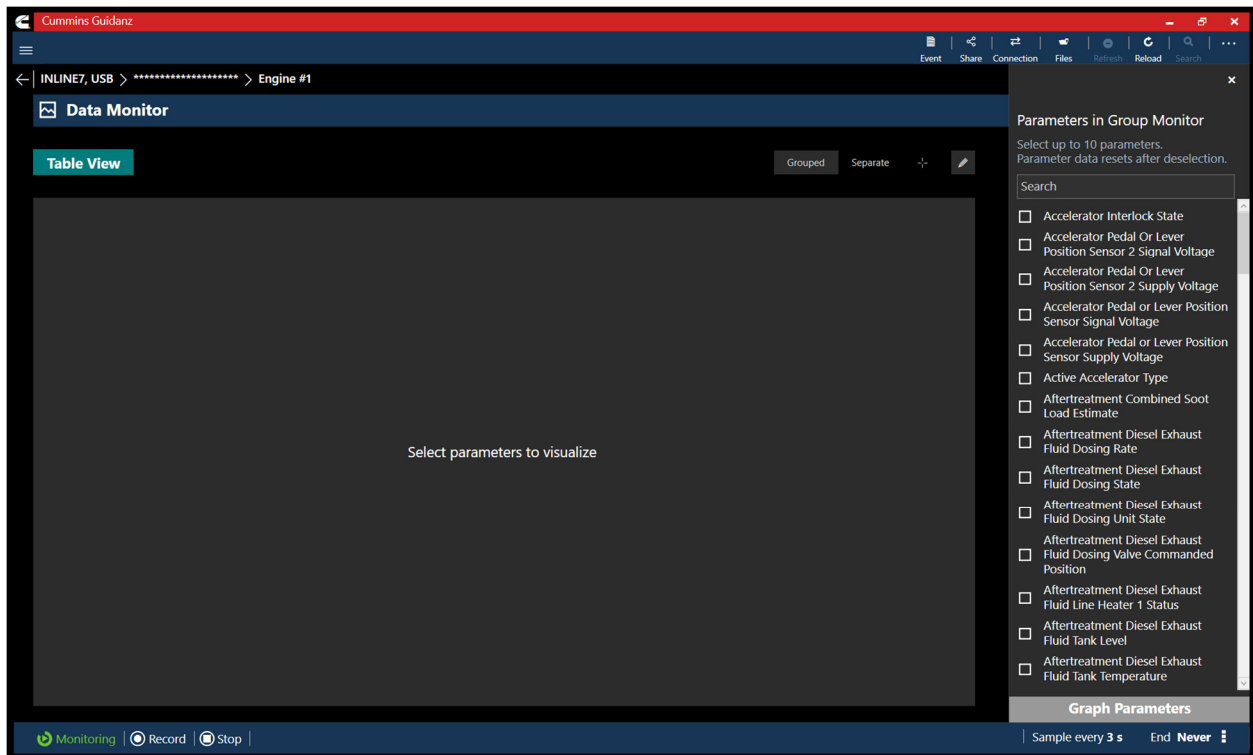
Cummins Guidanz

Event Share Connection Files Refresh Reload Search

INLINE7, USB > ******************** > Engine #1

Data Monitor

Table View

Grouped Separate

Select parameters to visualize

Parameters in Group Monitor

Select up to 10 parameters.
Parameter data resets after deselection.

Search

Accelerator Interlock State

Accelerator Pedal Or Lever Position Sensor 2 Signal Voltage

Accelerator Pedal Or Lever Position Sensor 2 Supply Voltage

Accelerator Pedal or Lever Position Sensor Signal Voltage

Accelerator Pedal or Lever Position Sensor Supply Voltage

Active Accelerator Type

Aftertreatment Combined Soot Load Estimate

Aftertreatment Diesel Exhaust Fluid Dosing Rate

Aftertreatment Diesel Exhaust Fluid Dosing State

Aftertreatment Diesel Exhaust Fluid Dosing Unit State

Aftertreatment Diesel Exhaust Fluid Dosing Valve Commanded Position

Aftertreatment Diesel Exhaust Fluid Line Heater 1 Status

Aftertreatment Diesel Exhaust Fluid Tank Level

Aftertreatment Diesel Exhaust Fluid Tank Temperature

Graph Parameters

Monitoring | Record | Stop |

Sample every 3 s End Never